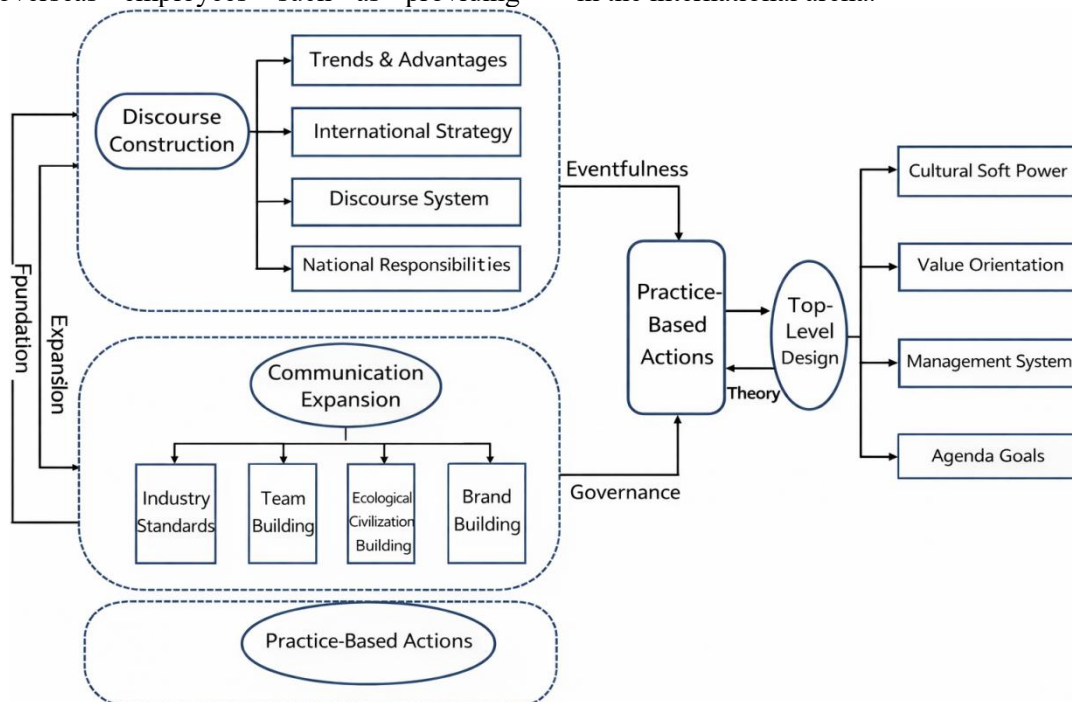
Discourse Construction

Trends & Advantages

International Strategy

Discourse System

National Responsibilities

Fpundation

Expansion

Communication Expansion

Industry Standards

Team Building

Ecological Civilization Building

Brand Building

Practice-Based Actions

Eventfulness

Governance

Practice-Based Actions

Theory

Top-Level Design

Cultural Soft Power

Value Orientation

Management System

Agenda Goals